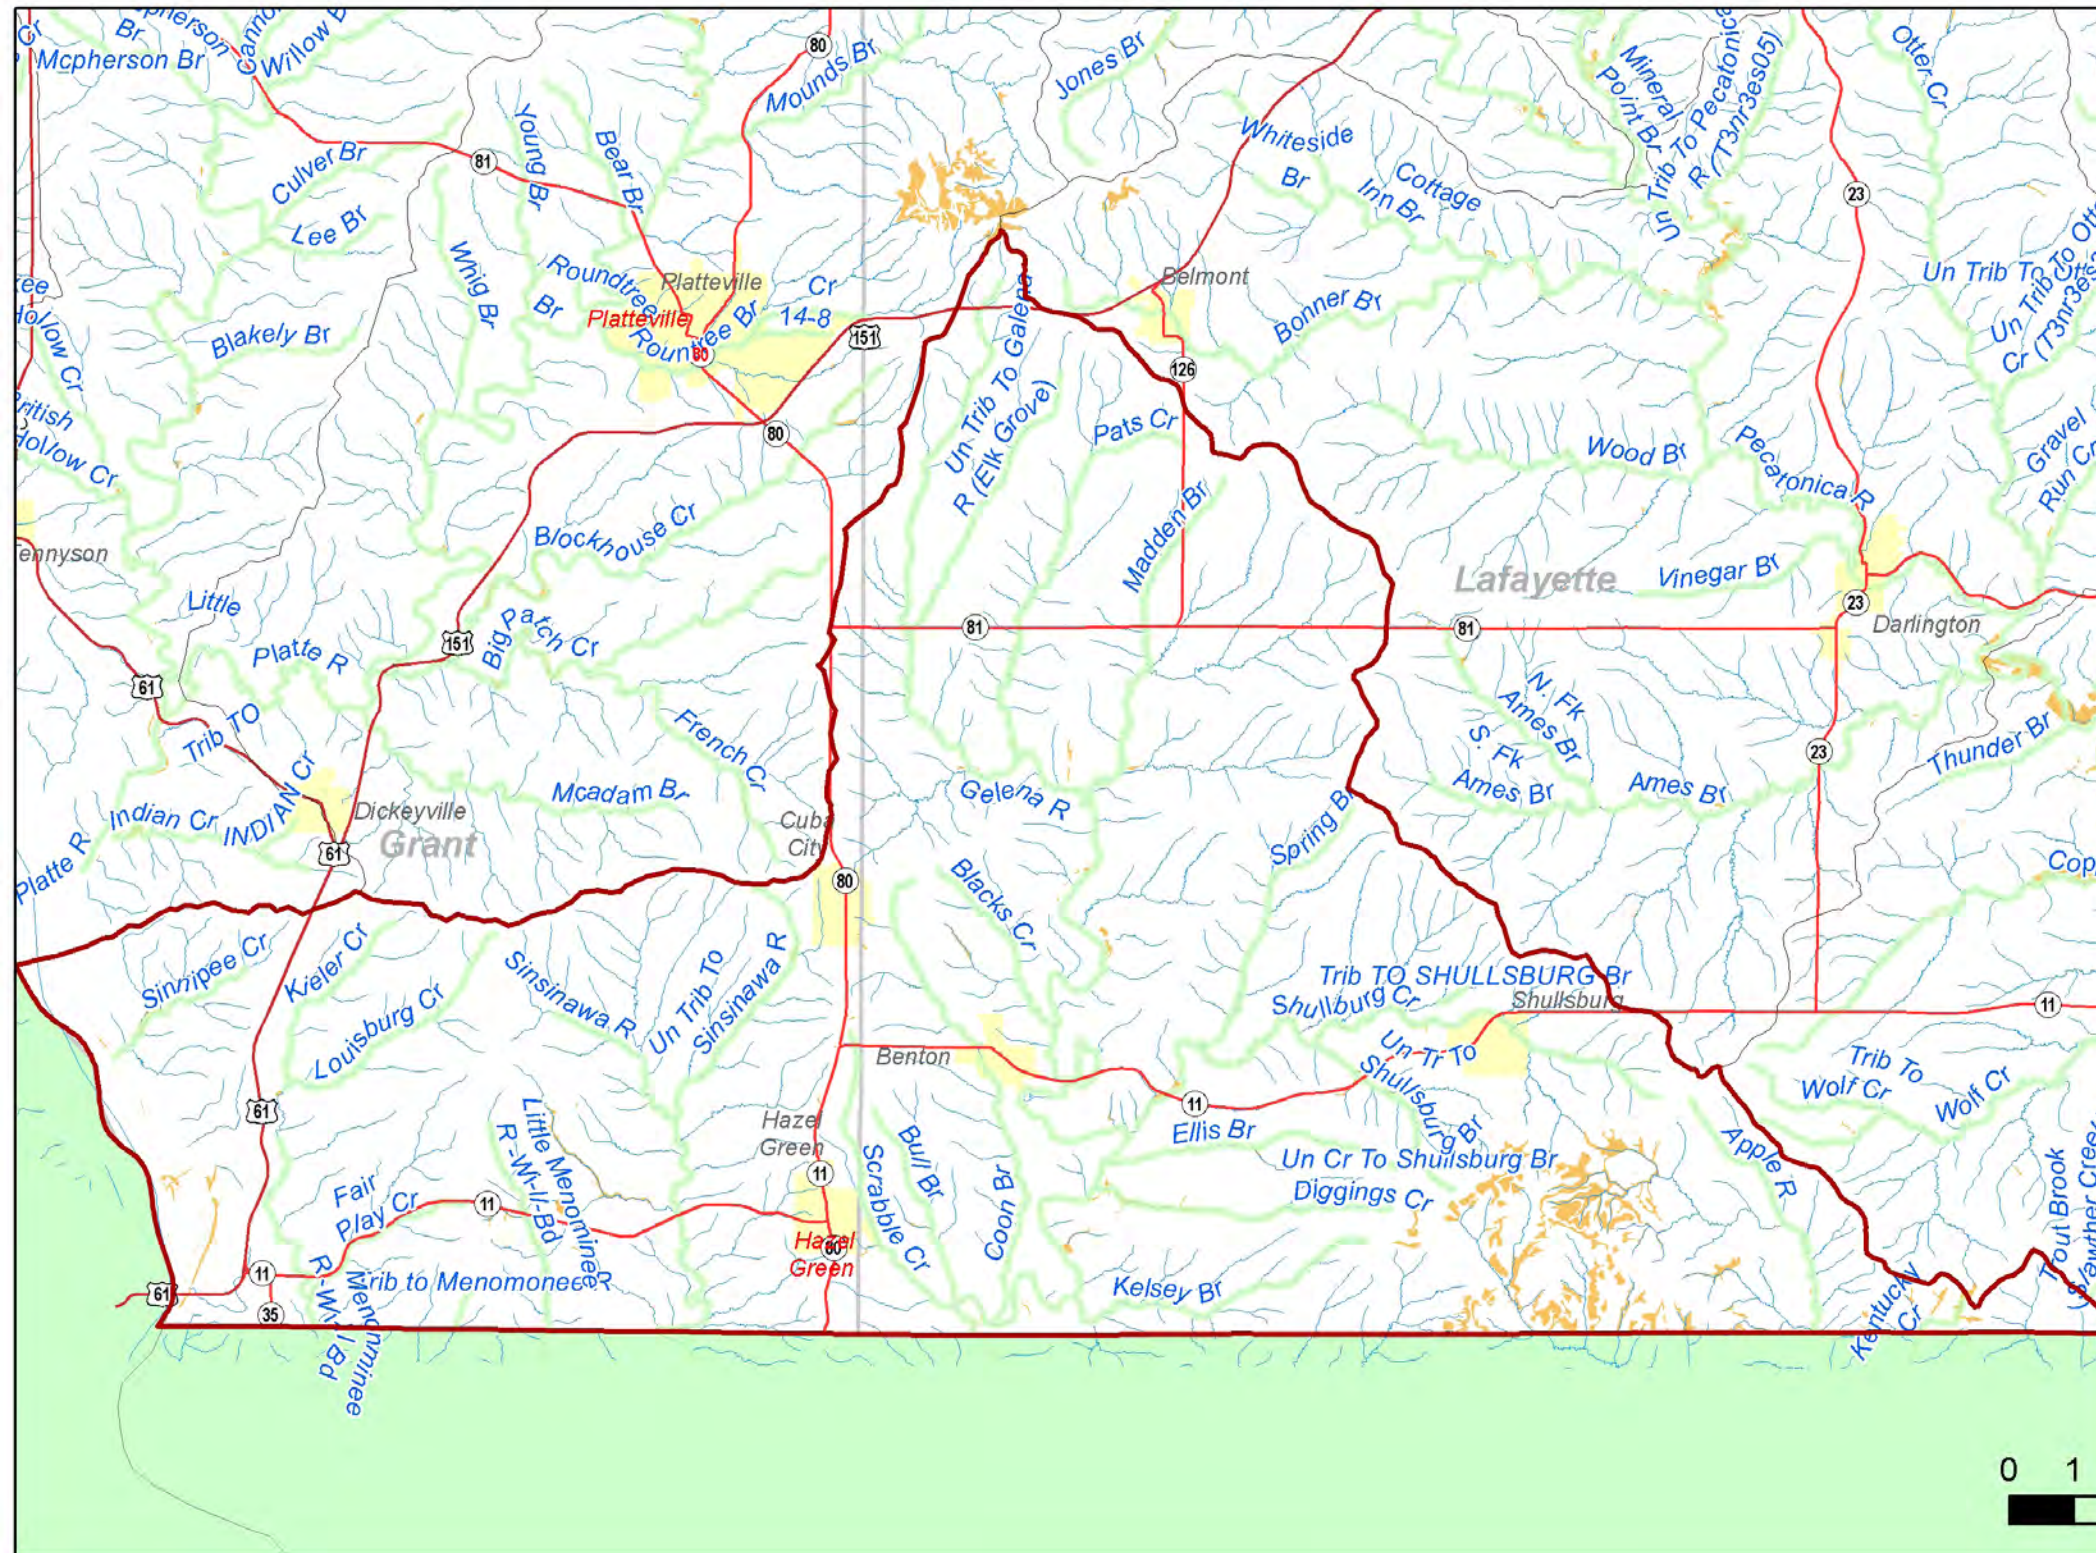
Mcpherson Br
Cannon
Willow Br
80
Mounds Br
Jones Br
Whiteside Br
Cottage Inn Br
Mineral Point Br
Un Trib To Pecatonica R (T3nr3es05)
Otter Cr
Culver Br
81
Young Br
Bear Br
Lee Br
23
Un Trib To Otter
Un Trib To Otter Cr (T3nr3es
Whig Br
Roundtree Br
Platteville
Platteville
Rountree Br
Cr 14-8
151
Belmont
Bonner Br
Blakely Br
Hollow Cr
British Hollow Cr
80
Un Trib To Galena R (Elk Grove)
126
Pats Cr
Wood Br
Pecatonica R
Gravel Run Cr
Blockhouse Cr
Madden Br
Tennyson
Lafayette
Vinegar Br
Little Platte R
151
Big Patch Cr
81
81
23
Darlington
61
Trib TO INDIAN Cr
French Cr
N. Fk Ames Br
S. Fk Ames Br
23
Thunder Br
Indian Cr
Dickeyville
Mcadam Br
Cuba City
Gelena R
Ames Br
Platte R
61
Grant
80
Spring Br
Cop
Blacks Cr
Sinnipee Cr
Kieler Cr
Sinsinawa R
Un Trib To Sinsinawa R
Trib TO SHULLSBURG Br
Shulburg Cr
Shullsburg
11
Louisburg Cr
Benton
Un Tr To Shullsburg Br
Trib To Wolf Cr
Wolf Cr
61
Hazel Green
11
Little Menominee R-Wi-Il-Bd
Bull Br
Scrabble Cr
Coon Br
Ellis Br
Un Cr To Shullsburg Br
Apple R
Diggings Cr
Fair Play Cr
11
Hazel Green
80
Trout Brook
Trib to Menomonee R
11
61
35
Menominee R-Wi-Il Bd
Kelsey Br
Kentucky Cr
0 1